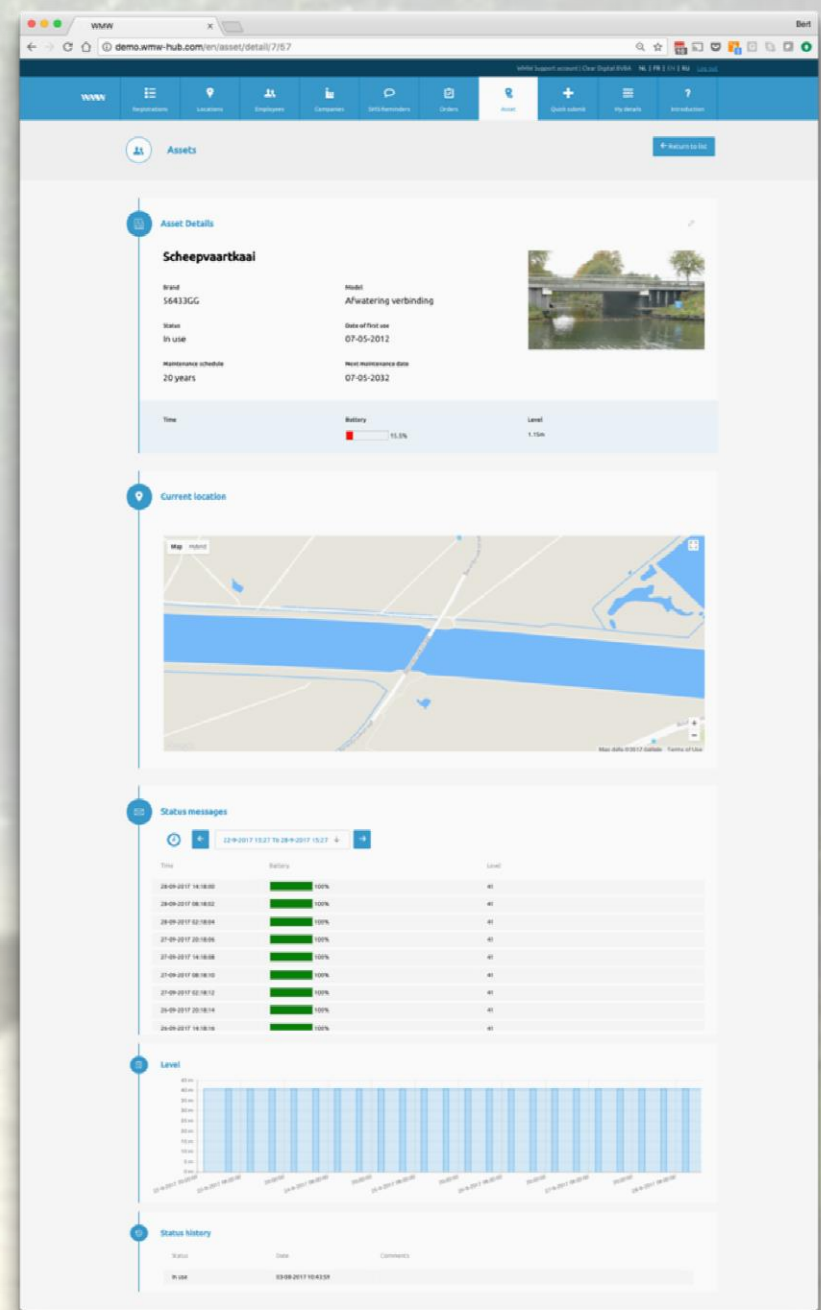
WMW

Bert

demo.wmw-hub.com/en/asset/detail/7/67

WMW support account | Clear Digital BVBA NL | FR | EN | RU Log out

WMW Registrations Locations Employees Companies SMS/reminders Orders Asset Quick submit My details Introduction

Assets

Return to list

Asset Details

Scheepvaartkaai

Brand
56433GG

Model
Afwatering verbinding

Status
In use

Date of first use
07-05-2012

Maintenance schedule
20 years

Next maintenance date
07-05-2032

| Time | Battery | Level |
|---|---|---|
| | 11.5% | 1.15m |

Current location

Map Hybrid

Map data ©2017 GeoBasis Terms of Use

Status messages

22-9-2017 15:27 To 28-9-2017 15:27

| Time | Battery | Level |
|---|---|---|
| 28-09-2017 14:18:00 | 100% | 41 |
| 28-09-2017 08:18:02 | 100% | 41 |
| 28-09-2017 02:18:04 | 100% | 41 |
| 27-09-2017 20:18:06 | 100% | 41 |
| 27-09-2017 14:18:08 | 100% | 41 |
| 27-09-2017 08:18:10 | 100% | 41 |
| 27-09-2017 02:18:12 | 100% | 41 |
| 26-09-2017 20:18:14 | 100% | 41 |
| 26-09-2017 14:18:16 | 100% | 41 |

Level

Status history

| Status | Date | Comments |
|---|---|---|
| In use | 03-08-2017 10:43:59 | |